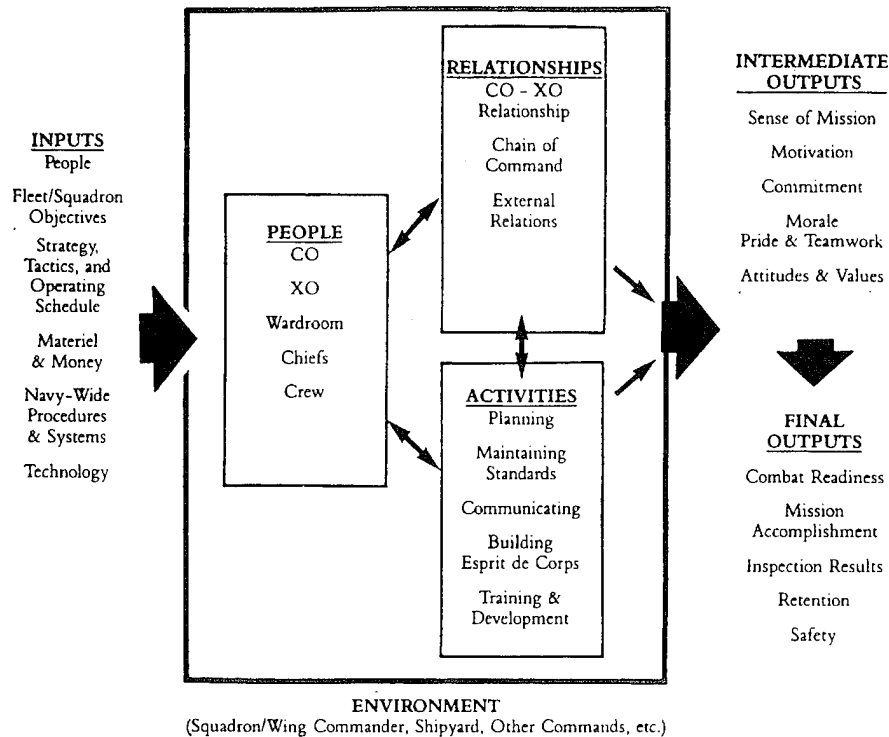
INPUTS
People

Fleet/Squadron Objectives

Strategy, Tactics, and Operating Schedule

Materiel & Money

Navy-Wide Procedures & Systems

Technology

PEOPLE
CO

XO

Wardroom

Chiefs

Crew

RELATIONSHIPS
CO - XO Relationship

Chain of Command

External Relations

ACTIVITIES
Planning

Maintaining Standards

Communicating

Building Esprit de Corps

Training & Development

INTERMEDIATE OUTPUTS
Sense of Mission

Motivation

Commitment

Morale
Pride & Teamwork

Attitudes & Values

FINAL OUTPUTS
Combat Readiness

Mission Accomplishment

Inspection Results

Retention

Safety

ENVIRONMENT
(Squadron/Wing Commander, Shipyard, Other Commands, etc.)